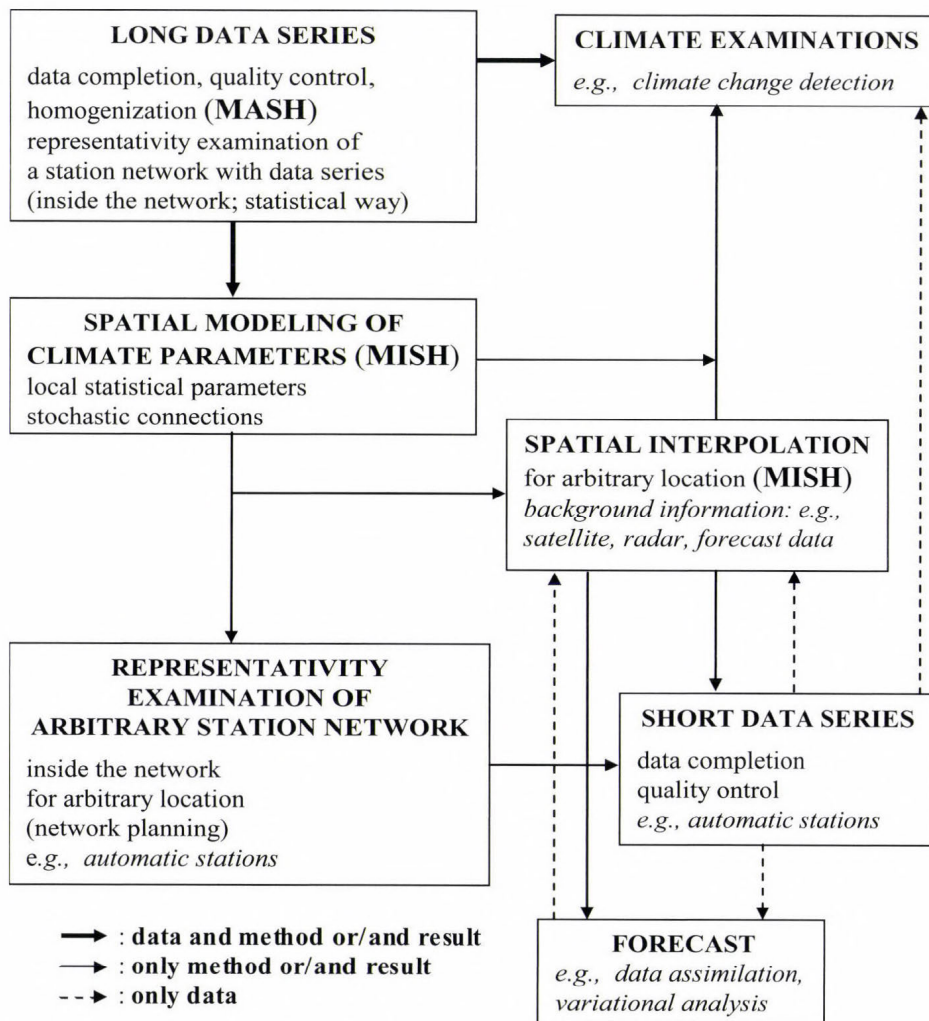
LONG DATA SERIES
data completion, quality control, homogenization (MASH)
representativity examination of a station network with data series (inside the network; statistical way)

CLIMATE EXAMINATIONS
e.g., climate change detection

SPATIAL MODELING OF CLIMATE PARAMETERS (MISH)
local statistical parameters
stochastic connections

SPATIAL INTERPOLATION
for arbitrary location (MISH)
background information: e.g., satellite, radar, forecast data

REPRESENTATIVITY EXAMINATION OF ARBITRARY STATION NETWORK
inside the network
for arbitrary location
(network planning)
e.g., automatic stations

SHORT DATA SERIES
data completion
quality ontrol
e.g., automatic stations

FORECAST
e.g., data assimilation, variational analysis

: data and method or/and result
: only method or/and result
: only data